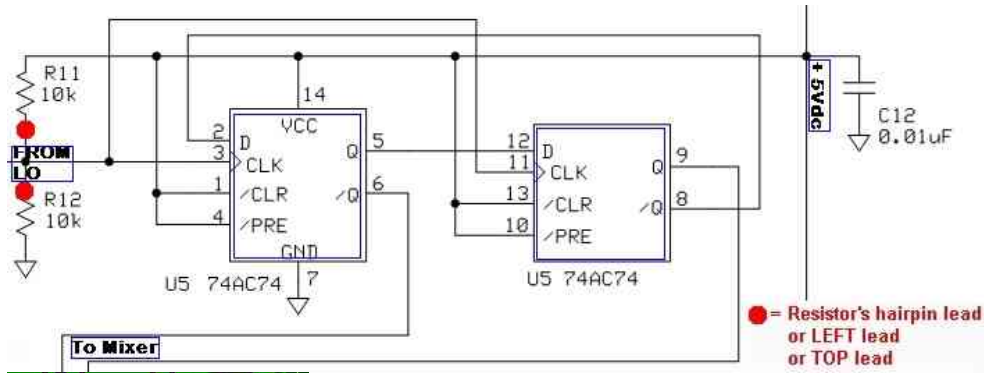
R11
10k
FROM
LO
R12
10k
14
VCC
2 D
3 CLK
1 /CLR
4 /PRE
Q 5
/Q 6
GND
7
U5 74AC74
12 D
11 CLK
13 /CLR
10 /PRE
Q 9
/Q 8
U5 74AC74
+ 5Vdc
C12
0.01uF
To Mixer
= Resistor's hairpin lead or LEFT lead or TOP lead